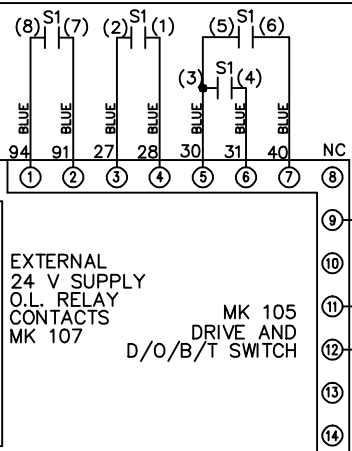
(8) S1 (7)
(2) S1 (1)
(5) S1 (6)
(3) S1 (4)

BLUE BLUE BLUE BLUE BLUE BLUE BLUE

94 91 27 28 30 31 40 NC

① ② ③ ④ ⑤ ⑥ ⑦ ⑧

⑨
⑩
⑪
⑫
⑬
⑭

EXTERNAL
24 V SUPPLY
O.L. RELAY
CONTACTS
MK 107

MK 105
DRIVE AND
D/O/B/T SWITCH